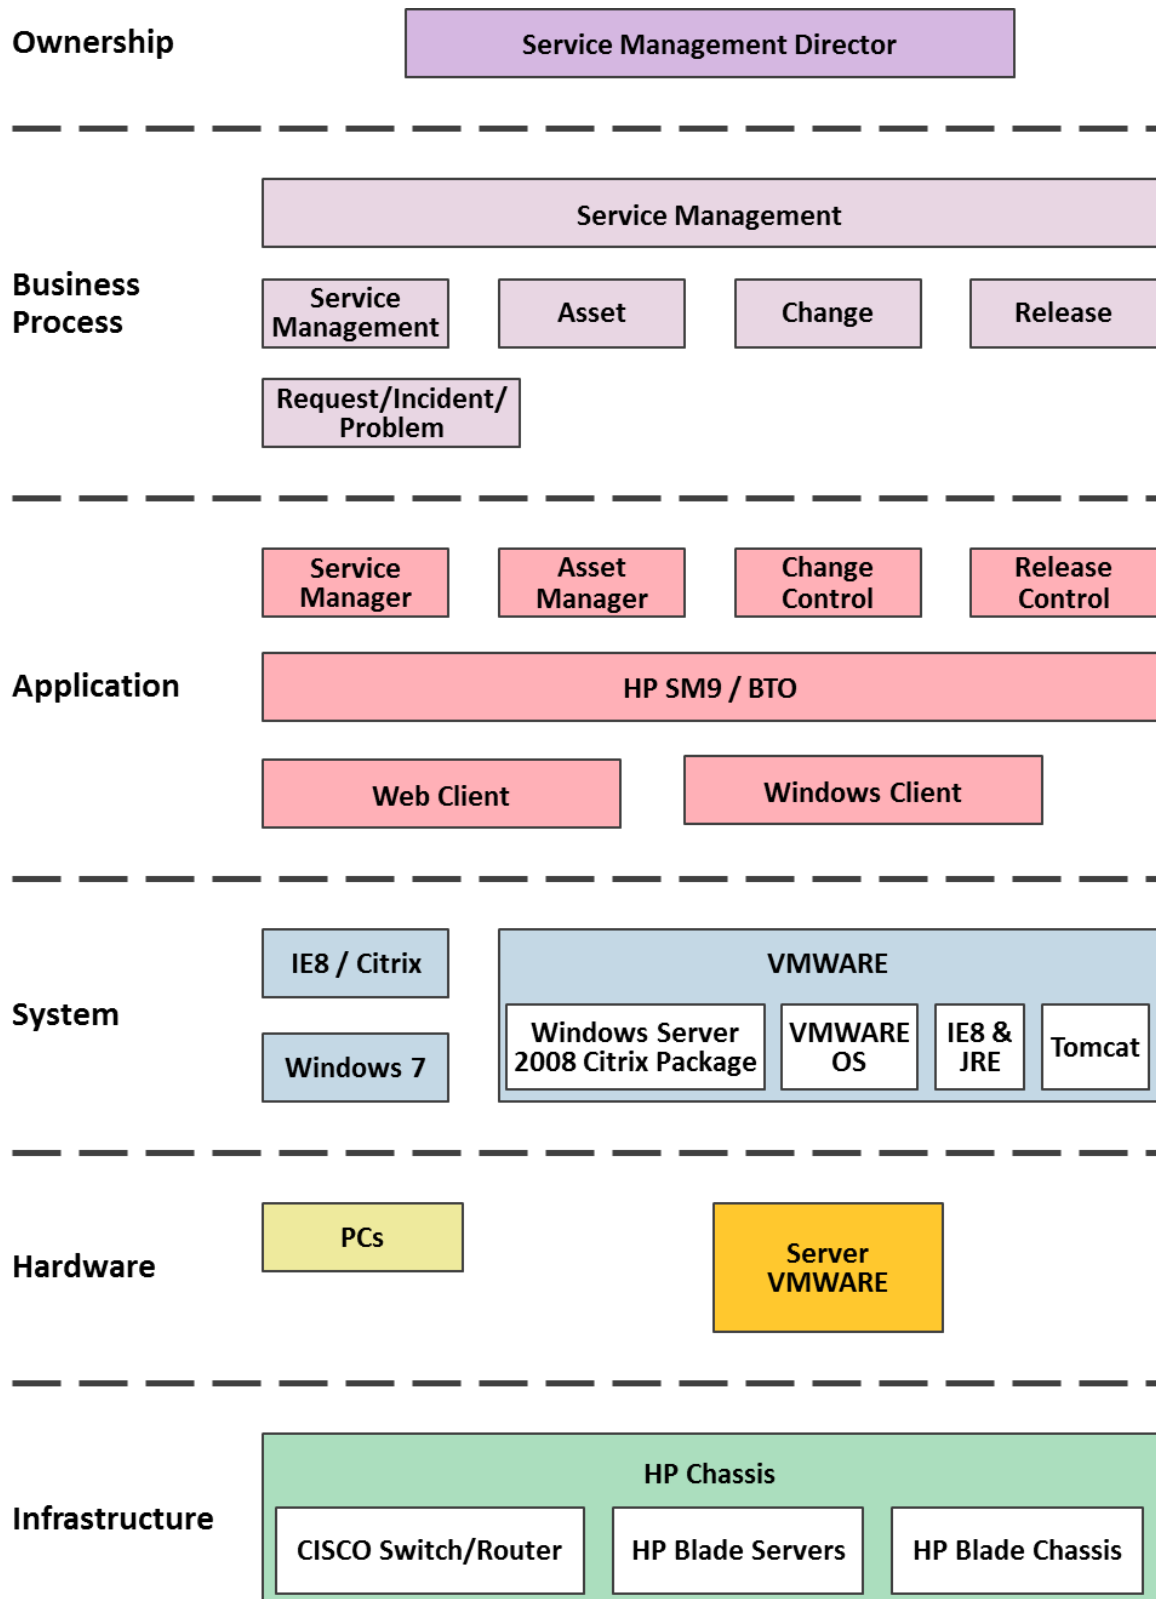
Ownership

Service Management Director

Business Process

Service Management

Service Management

Asset

Change

Release

Request/Incident/ Problem

Application

Service Manager

Asset Manager

Change Control

Release Control

HP SM9 / BTO

Web Client

Windows Client

System

IE8 / Citrix

Windows 7

VMWARE

Windows Server 2008 Citrix Package

VMWARE OS

IE8 & JRE

Tomcat

Hardware

PCs

Server VMWARE

Infrastructure

HP Chassis

CISCO Switch/Router

HP Blade Servers

HP Blade Chassis